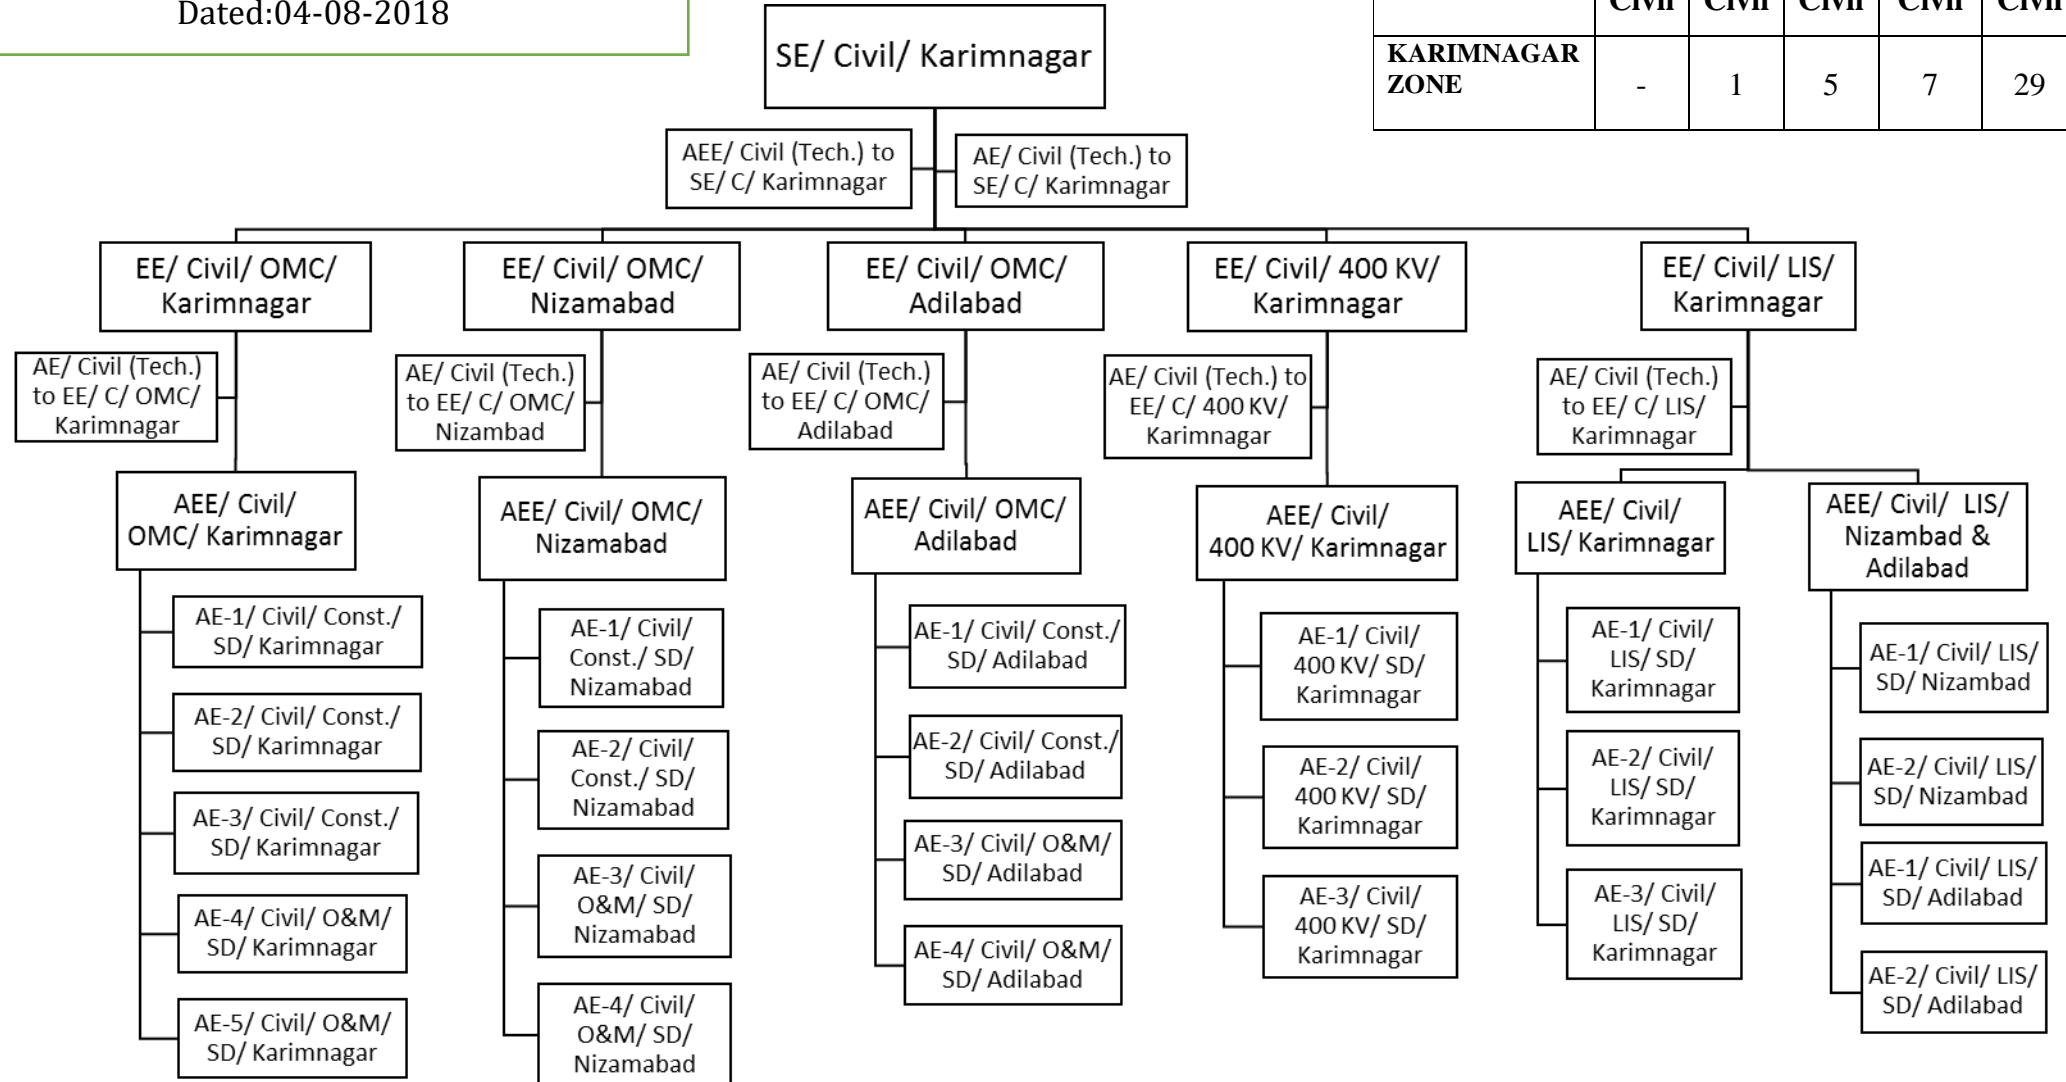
Dated:04-08-2018

| | Civil | Civil | Civil | Civil | Civil |
|---|---|---|---|---|---|
| KARIMNAGAR ZONE | - | 1 | 5 | 7 | 29 |

SE/ Civil/ Karimnagar

AEE/ Civil (Tech.) to SE/ C/ Karimnagar

AE/ Civil (Tech.) to SE/ C/ Karimnagar

EE/ Civil/ OMC/ Karimnagar

AE/ Civil (Tech.) to EE/ C/ OMC/ Karimnagar

AEE/ Civil/ OMC/ Karimnagar

AE-1/ Civil/ Const./ SD/ Karimnagar

AE-2/ Civil/ Const./ SD/ Karimnagar

AE-3/ Civil/ Const./ SD/ Karimnagar

AE-4/ Civil/ O&M/ SD/ Karimnagar

AE-5/ Civil/ O&M/ SD/ Karimnagar

EE/ Civil/ OMC/ Nizamabad

AE/ Civil (Tech.) to EE/ C/ OMC/ Nizambad

AEE/ Civil/ OMC/ Nizamabad

AE-1/ Civil/ Const./ SD/ Nizamabad

AE-2/ Civil/ Const./ SD/ Nizamabad

AE-3/ Civil/ O&M/ SD/ Nizamabad

AE-4/ Civil/ O&M/ SD/ Nizamabad

EE/ Civil/ OMC/ Adilabad

AE/ Civil (Tech.) to EE/ C/ OMC/ Adilabad

AEE/ Civil/ OMC/ Adilabad

AE-1/ Civil/ Const./ SD/ Adilabad

AE-2/ Civil/ Const./ SD/ Adilabad

AE-3/ Civil/ O&M/ SD/ Adilabad

AE-4/ Civil/ O&M/ SD/ Adilabad

EE/ Civil/ 400 KV/ Karimnagar

AE/ Civil (Tech.) to EE/ C/ 400 KV/ Karimnagar

AEE/ Civil/ 400 KV/ Karimnagar

AE-1/ Civil/ 400 KV/ SD/ Karimnagar

AE-2/ Civil/ 400 KV/ SD/ Karimnagar

AE-3/ Civil/ 400 KV/ SD/ Karimnagar

EE/ Civil/ LIS/ Karimnagar

AE/ Civil (Tech.) to EE/ C/ LIS/ Karimnagar

AEE/ Civil/ LIS/ Karimnagar

AE-1/ Civil/ LIS/ SD/ Karimnagar

AE-2/ Civil/ LIS/ SD/ Karimnagar

AE-3/ Civil/ LIS/ SD/ Karimnagar

AEE/ Civil/ LIS/ Nizambad & Adilabad

AE-1/ Civil/ LIS/ SD/ Nizambad

AE-2/ Civil/ LIS/ SD/ Nizambad

AE-1/ Civil/ LIS/ SD/ Adilabad

AE-2/ Civil/ LIS/ SD/ Adilabad